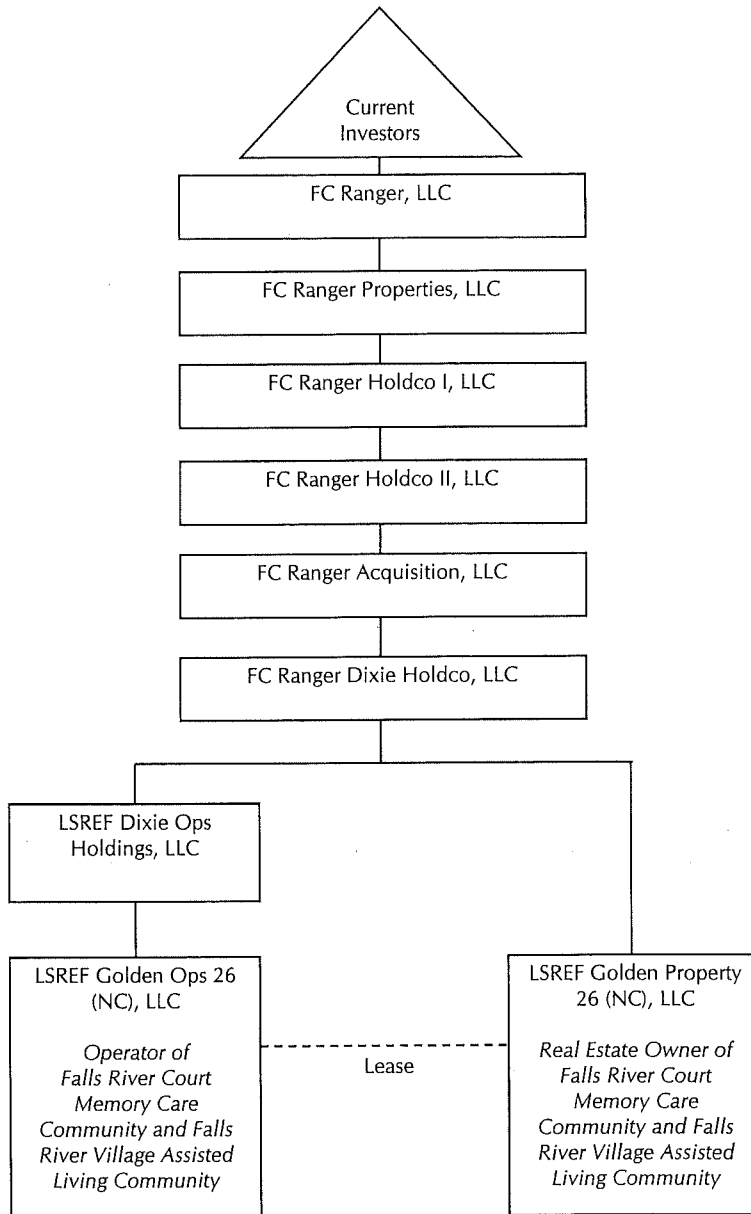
Current Investors

FC Ranger, LLC

FC Ranger Properties, LLC

FC Ranger Holdco I, LLC

FC Ranger Holdco II, LLC

FC Ranger Acquisition, LLC

FC Ranger Dixie Holdco, LLC

LSREF Dixie Ops Holdings, LLC

LSREF Golden Ops 26 (NC), LLC

Operator of Falls River Court Memory Care Community and Falls River Village Assisted Living Community

Lease

LSREF Golden Property 26 (NC), LLC

Real Estate Owner of Falls River Court Memory Care Community and Falls River Village Assisted Living Community